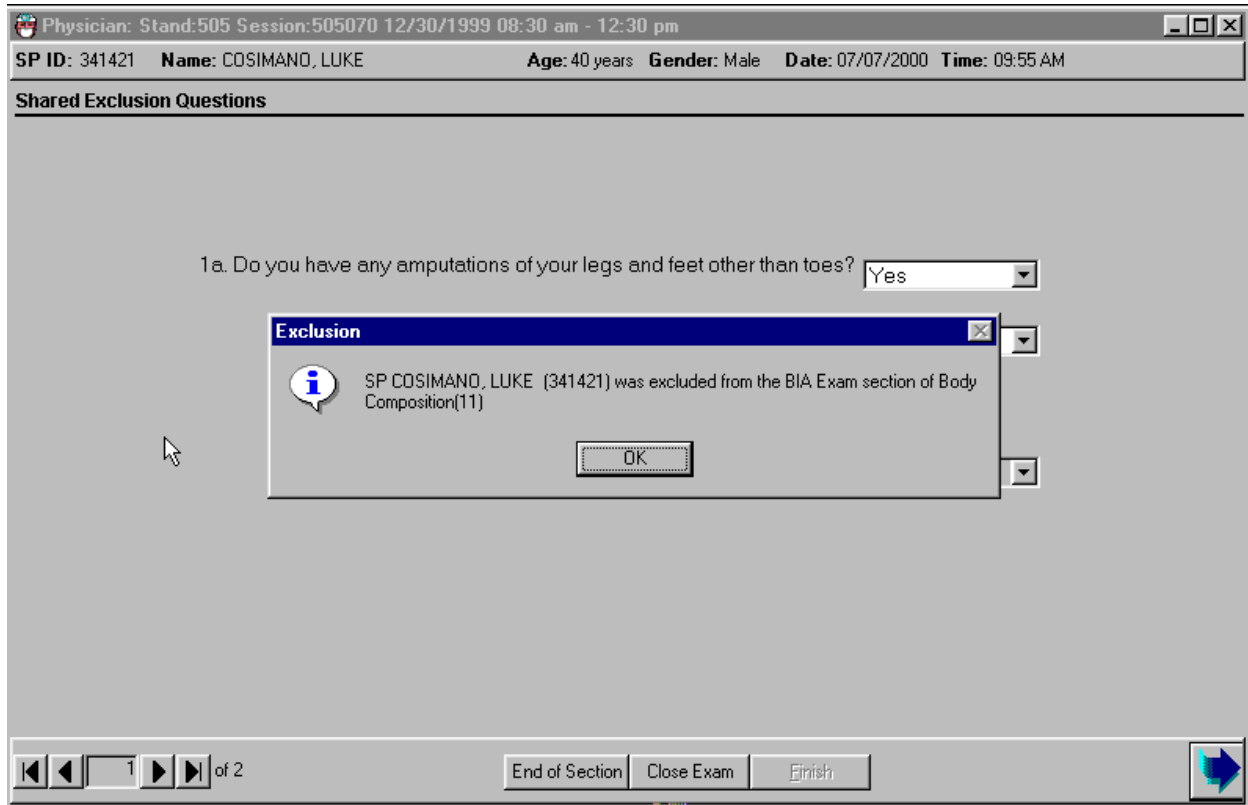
Physician: Stand:505 Session:505070 12/30/1999 08:30 am - 12:30 pm

SP ID: 341421 Name: COSIMANO, LUKE Age: 40 years Gender: Male Date: 07/07/2000 Time: 09:55 AM

Shared Exclusion Questions

1a. Do you have any amputations of your legs and feet other than toes? Yes

Exclusion

SP COSIMANO, LUKE (341421) was excluded from the BIA Exam section of Body Composition(11)

OK

1 of 2

End of Section Close Exam Finish